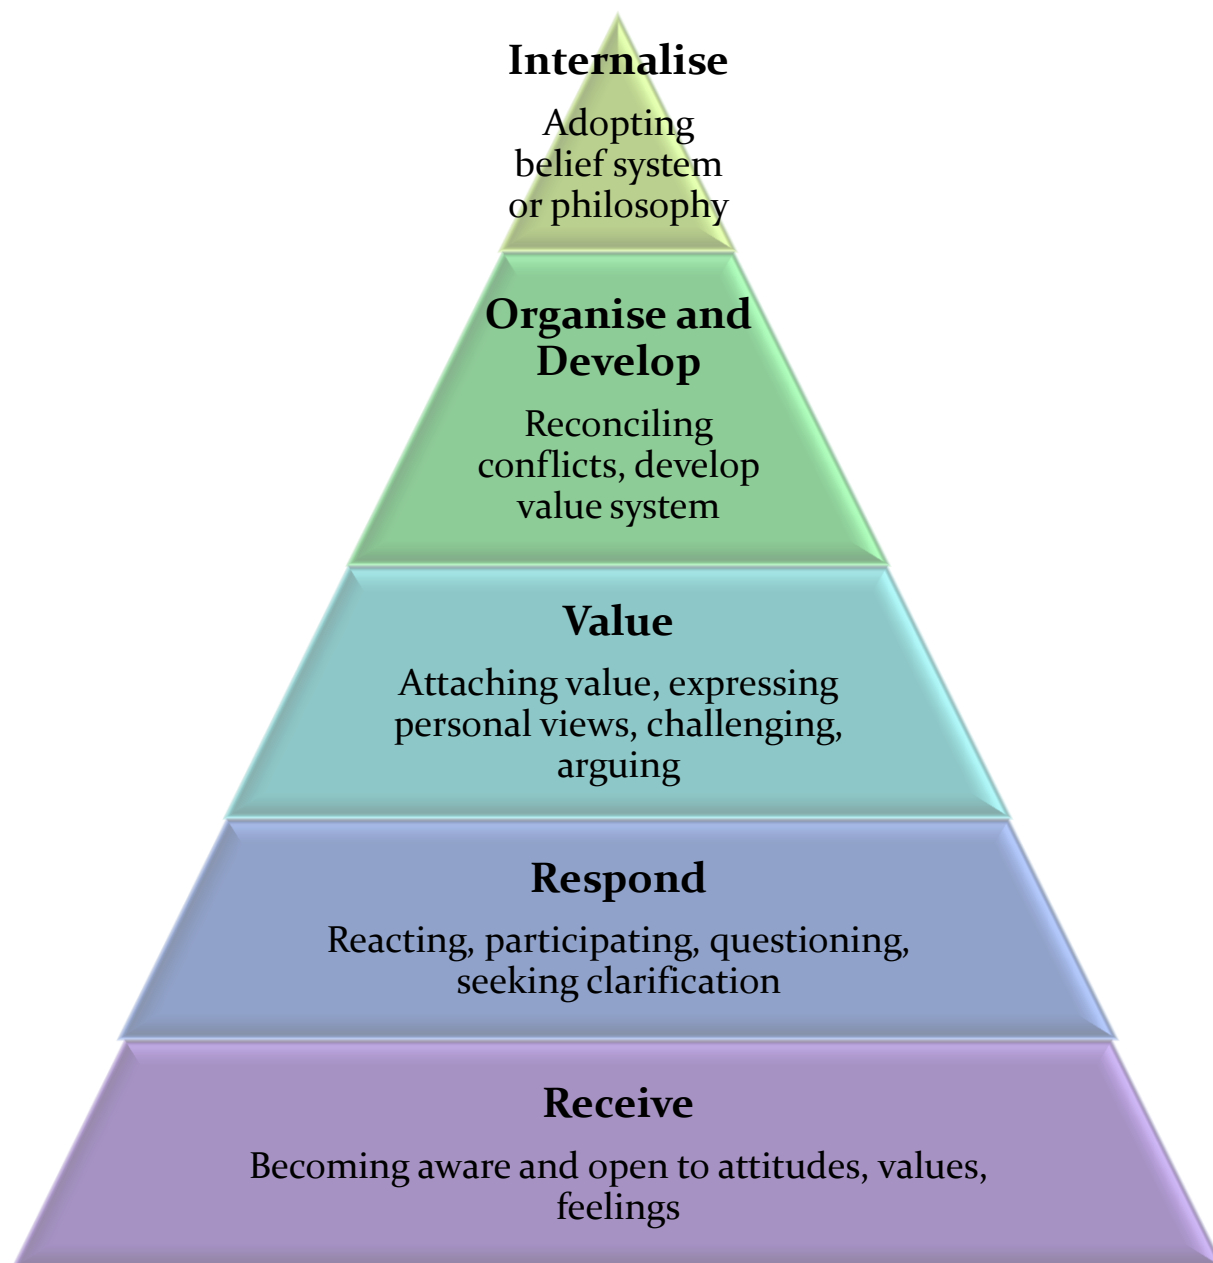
Internalise

Adopting belief system or philosophy

Organise and Develop

Reconciling conflicts, develop value system

Value

Attaching value, expressing personal views, challenging, arguing

Respond

Reacting, participating, questioning, seeking clarification

Receive

Becoming aware and open to attitudes, values, feelings